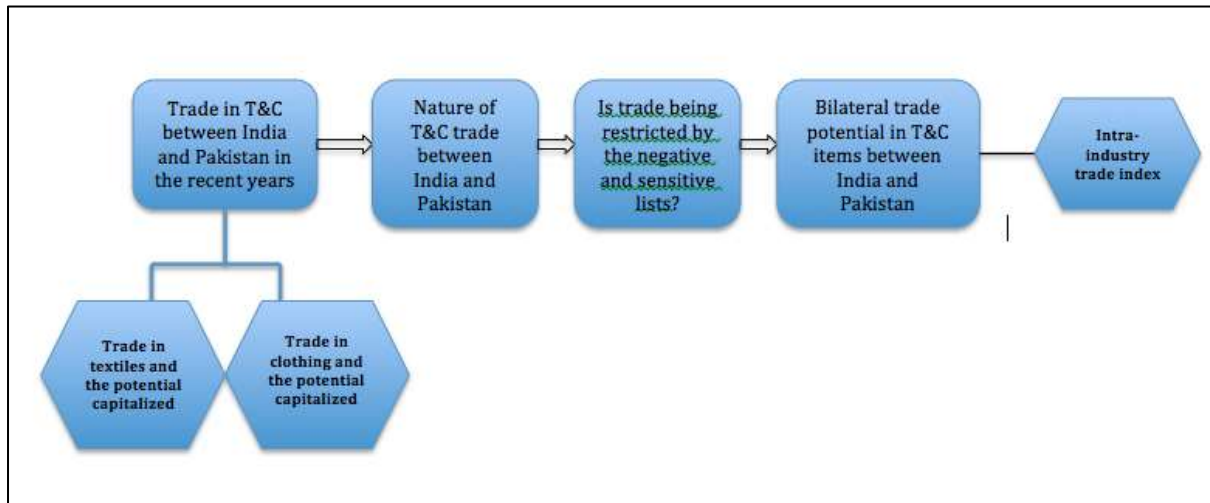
Trade in T&C between India and Pakistan in the recent years

Nature of T&C trade between India and Pakistan

Is trade being restricted by the negative and sensitive lists?

Bilateral trade potential in T&C items between India and Pakistan

Intra-industry trade index

Trade in textiles and the potential capitalized

Trade in clothing and the potential capitalized